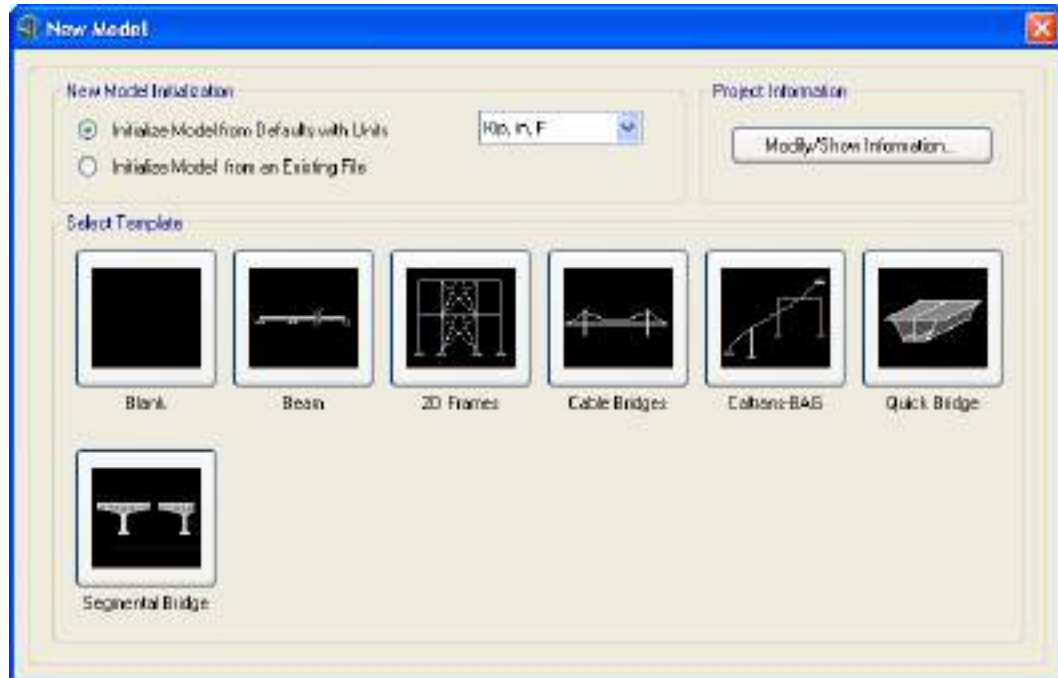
New Model

New Model Initialization

Initialize Model from Defaults with Units

Kip, in, F

Initialize Model from an Existing File

Project Information

Modify/Show Information...

Select Template

Blank

Beam

2D Frames

Cable Bridges

Caltrans-BAG

Quick Bridge

Segmental Bridge